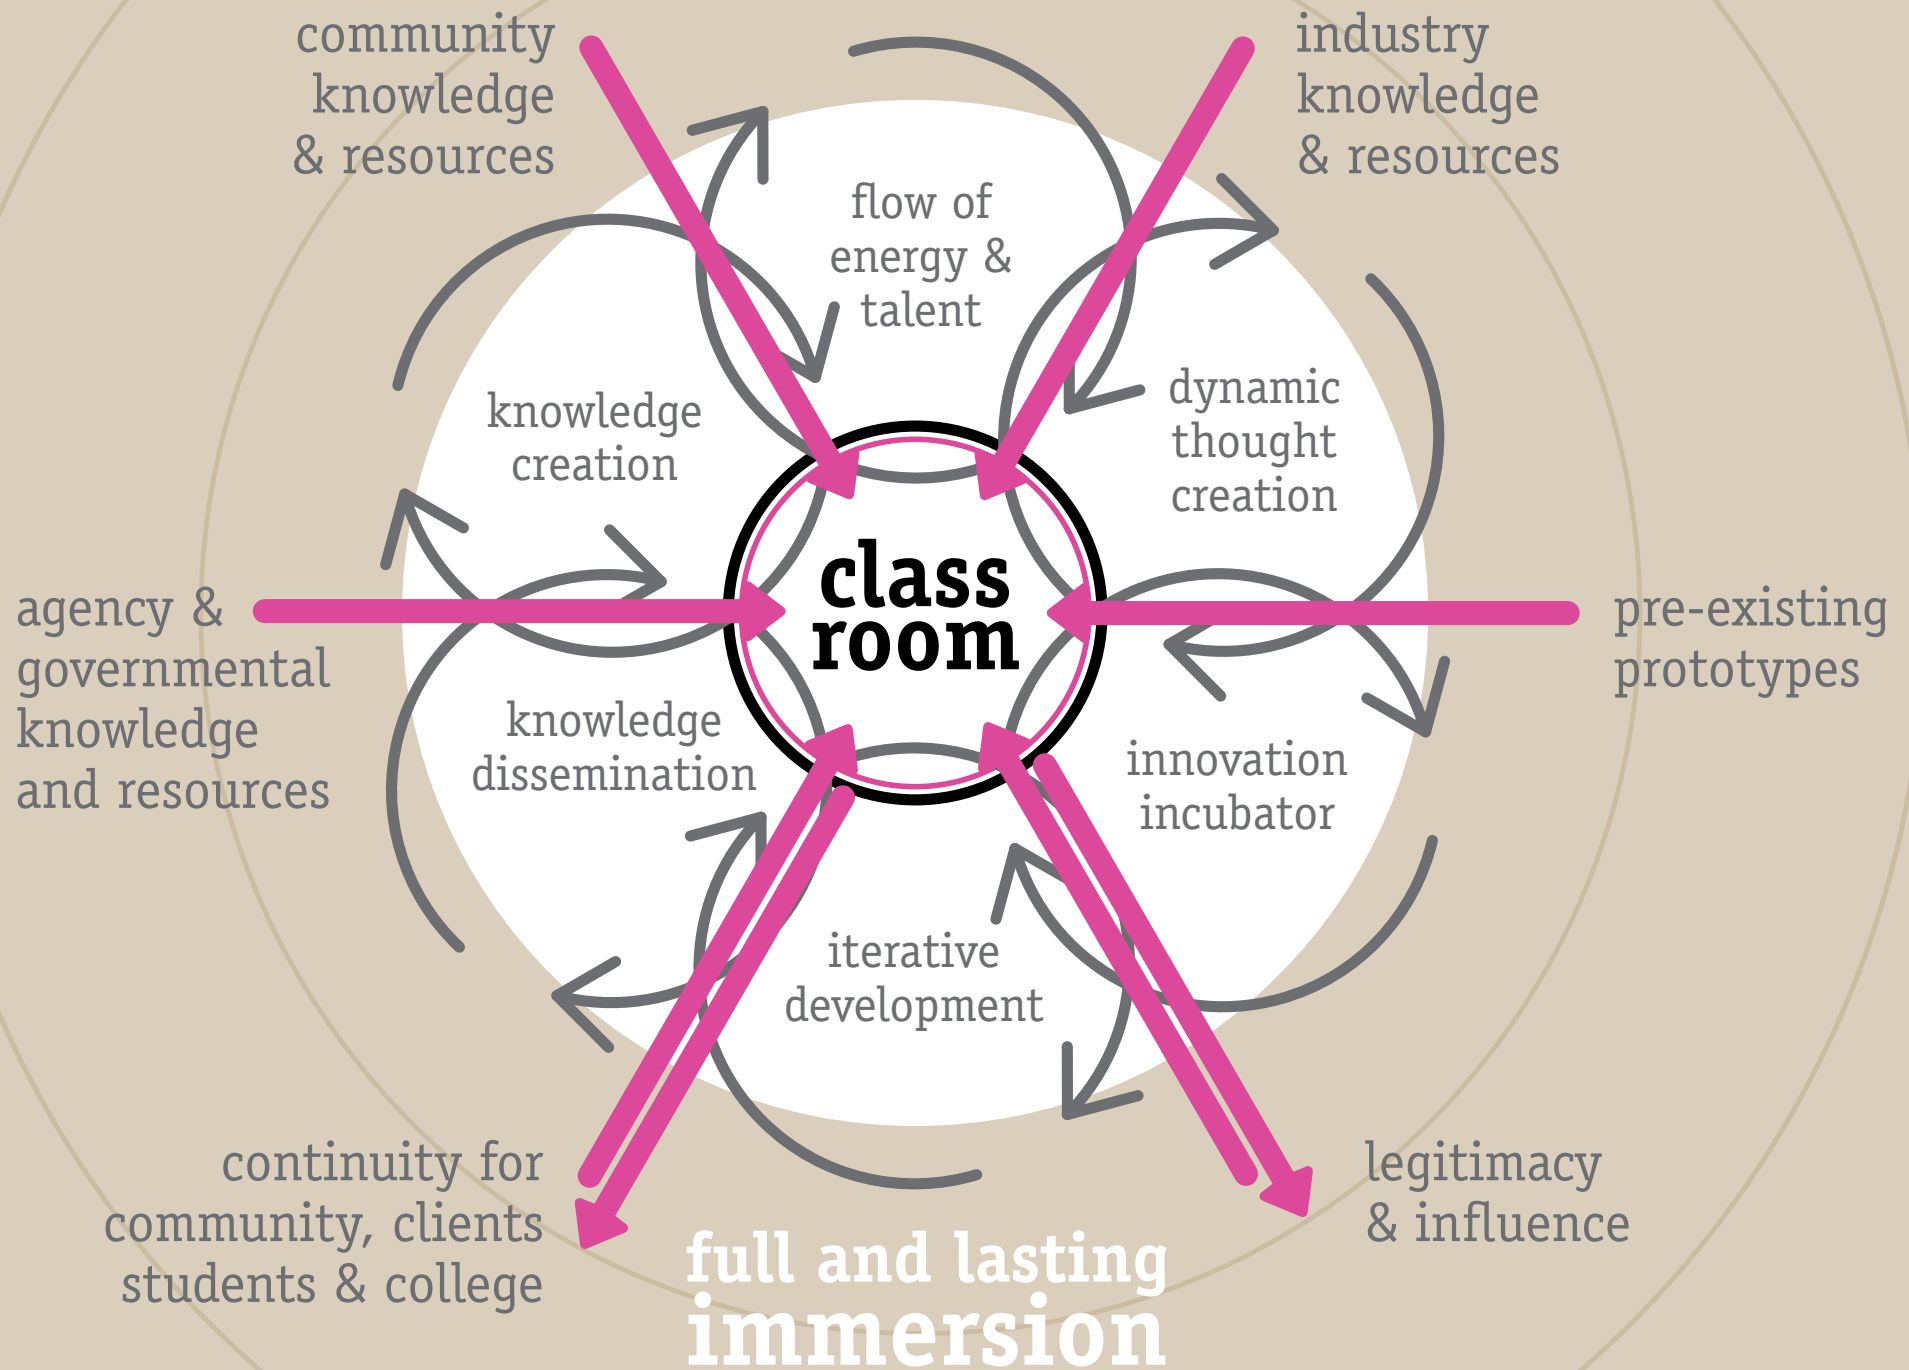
community knowledge & resources

industry knowledge & resources

flow of energy & talent

knowledge creation

dynamic thought creation

class room

agency & governmental knowledge and resources

pre-existing prototypes

knowledge dissemination

innovation incubator

iterative development

continuity for community, clients students & college

legitimacy & influence

full and lasting immersion